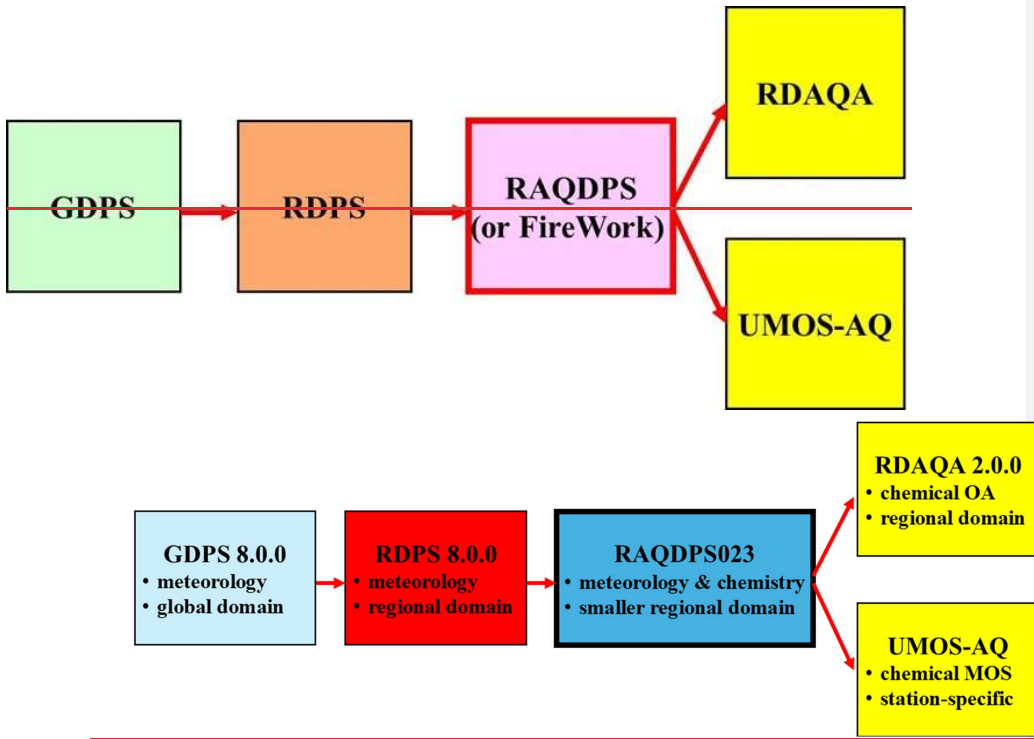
RDAQA

GDPS

RDPS

RAQDPS (or FireWork)

UMOS-AQ

RDAQA 2.0.0
• chemical OA
• regional domain

GDPS 8.0.0
• meteorology
• global domain

RDPS 8.0.0
• meteorology
• regional domain

RAQDPS023
• meteorology & chemistry
• smaller regional domain

UMOS-AQ
• chemical MOS
• station-specific